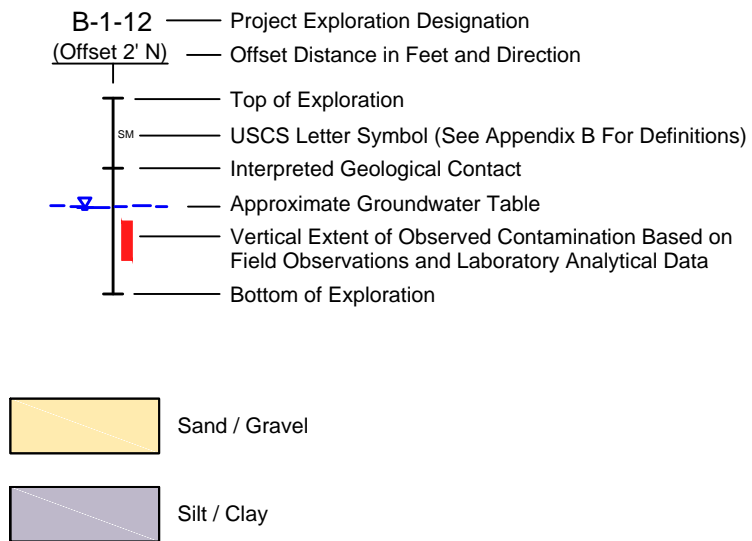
B-1-12 Project Exploration Designation
(Offset 2' N) Offset Distance in Feet and Direction

Top of Exploration
SM USCS Letter Symbol (See Appendix B For Definitions)
Interpreted Geological Contact
Approximate Groundwater Table
Vertical Extent of Observed Contamination Based on Field Observations and Laboratory Analytical Data
Bottom of Exploration

Sand / Gravel

Silt / Clay